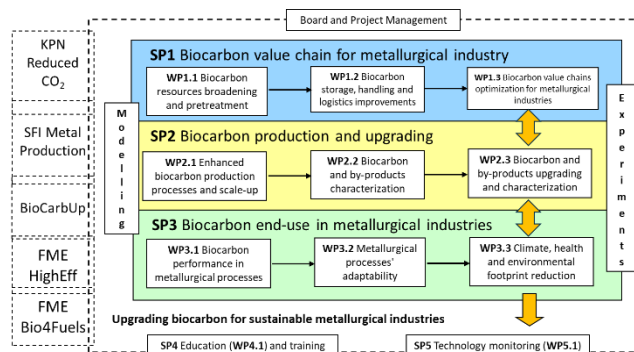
Board and Project Management

KPN Reduced $CO_2$

SFI Metal Production

BioCarbUp

FME HighEff

FME Bio4Fuels

Modelling

SP1 Biocarbon value chain for metallurgical industry

WP1.1 Biocarbon resources broadening and pretreatment

WP1.2 Biocarbon storage, handling and logistics improvements

WP1.3 Biocarbon value chains optimization for metallurgical industries

Experiments

SP2 Biocarbon production and upgrading

WP2.1 Enhanced biocarbon production processes and scale-up

WP2.2 Biocarbon and by-products characterization

WP2.3 Biocarbon and by-products upgrading and characterization

SP3 Biocarbon end-use in metallurgical industries

WP3.1 Biocarbon performance in metallurgical processes

WP3.2 Metallurgical processes' adaptability

WP3.3 Climate, health and environmental footprint reduction

Upgrading biocarbon for sustainable metallurgical industries

SP4 Education (WP4.1) and training

SP5 Technology monitoring (WP5.1)